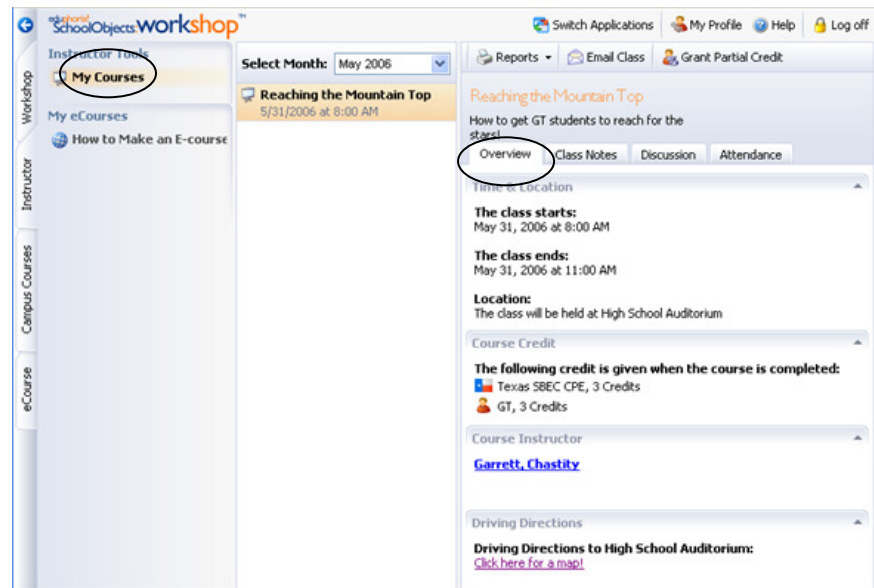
eduphoria! SchoolObjects workshop™

Switch Applications | My Profile | Help | Log off

Workshop
Instructor
Campus Courses
eCourse

Instructor Tools
My Courses

My eCourses
How to Make an E-course

Select Month: May 2006

Reaching the Mountain Top
5/31/2006 at 8:00 AM

Reports | Email Class | Grant Partial Credit

Reaching the Mountain Top
How to get GT students to reach for the stars!

Overview | Class Notes | Discussion | Attendance

Time & Location

The class starts:
May 31, 2006 at 8:00 AM

The class ends:
May 31, 2006 at 11:00 AM

Location:
The class will be held at High School Auditorium

Course Credit

The following credit is given when the course is completed:
Texas SBEC CPE, 3 Credits
GT, 3 Credits

Course Instructor

Garrett, Chastity

Driving Directions

Driving Directions to High School Auditorium:
Click here for a map!